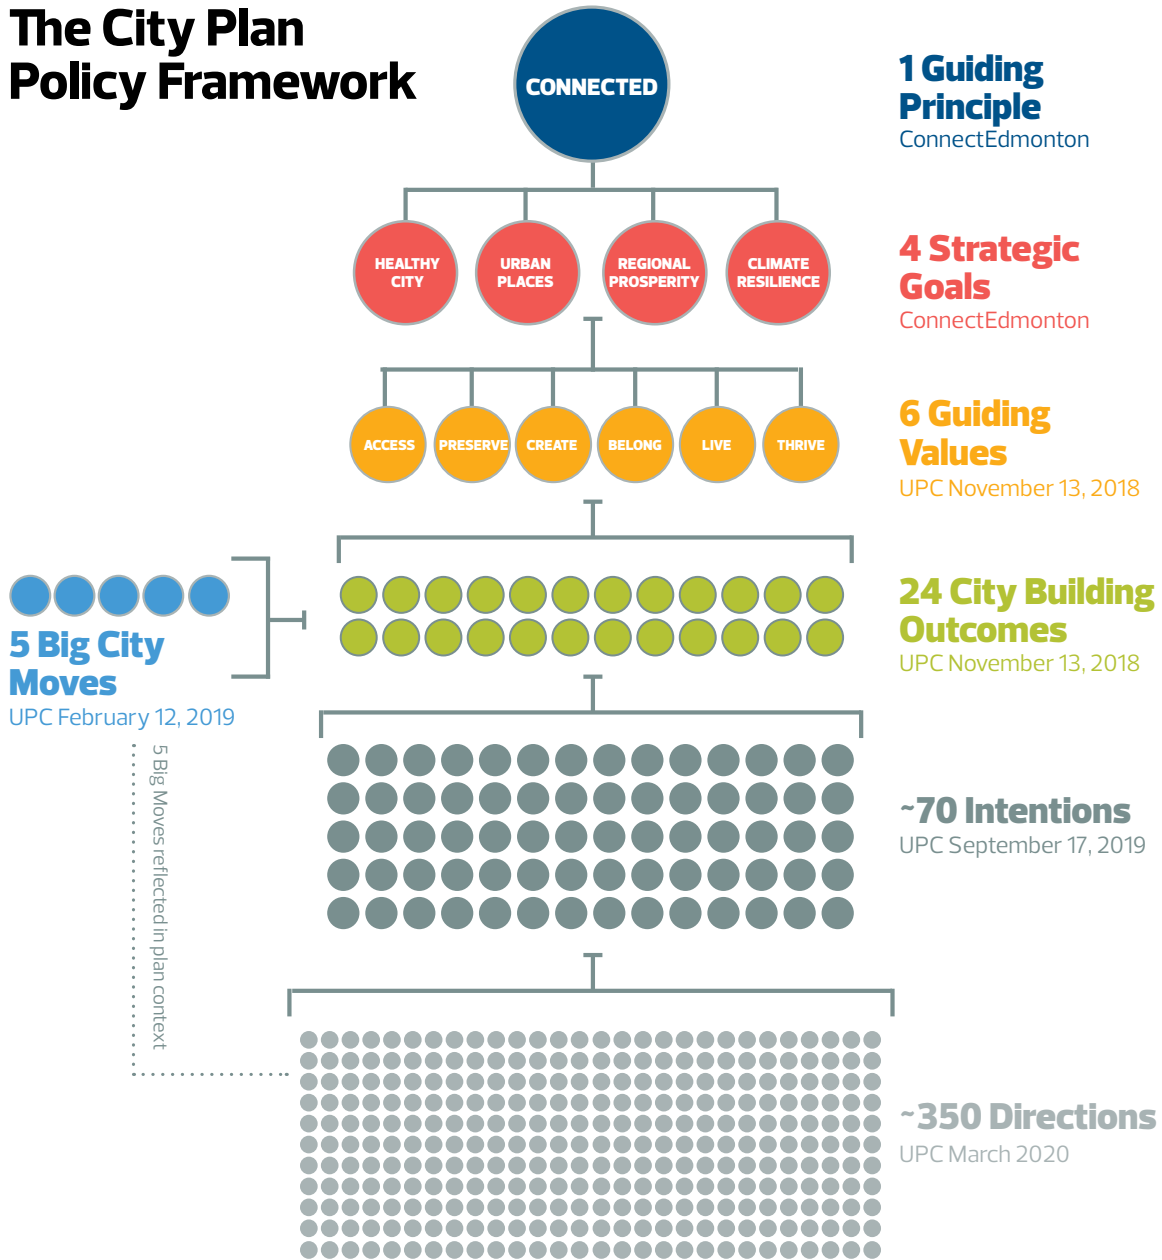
The City Plan Policy Framework

CONNECTED

1 Guiding Principle
ConnectEdmonton

HEALTHY CITY
URBAN PLACES
REGIONAL PROSPERITY
CLIMATE RESILIENCE

4 Strategic Goals
ConnectEdmonton

ACCESS
PRESERVE
CREATE
BELONG
LIVE
THRIVE

6 Guiding Values
UPC November 13, 2018

5 Big City Moves
UPC February 12, 2019

24 City Building Outcomes
UPC November 13, 2018

5 Big Moves reflected in plan context

~70 Intentions
UPC September 17, 2019

~350 Directions
UPC March 2020